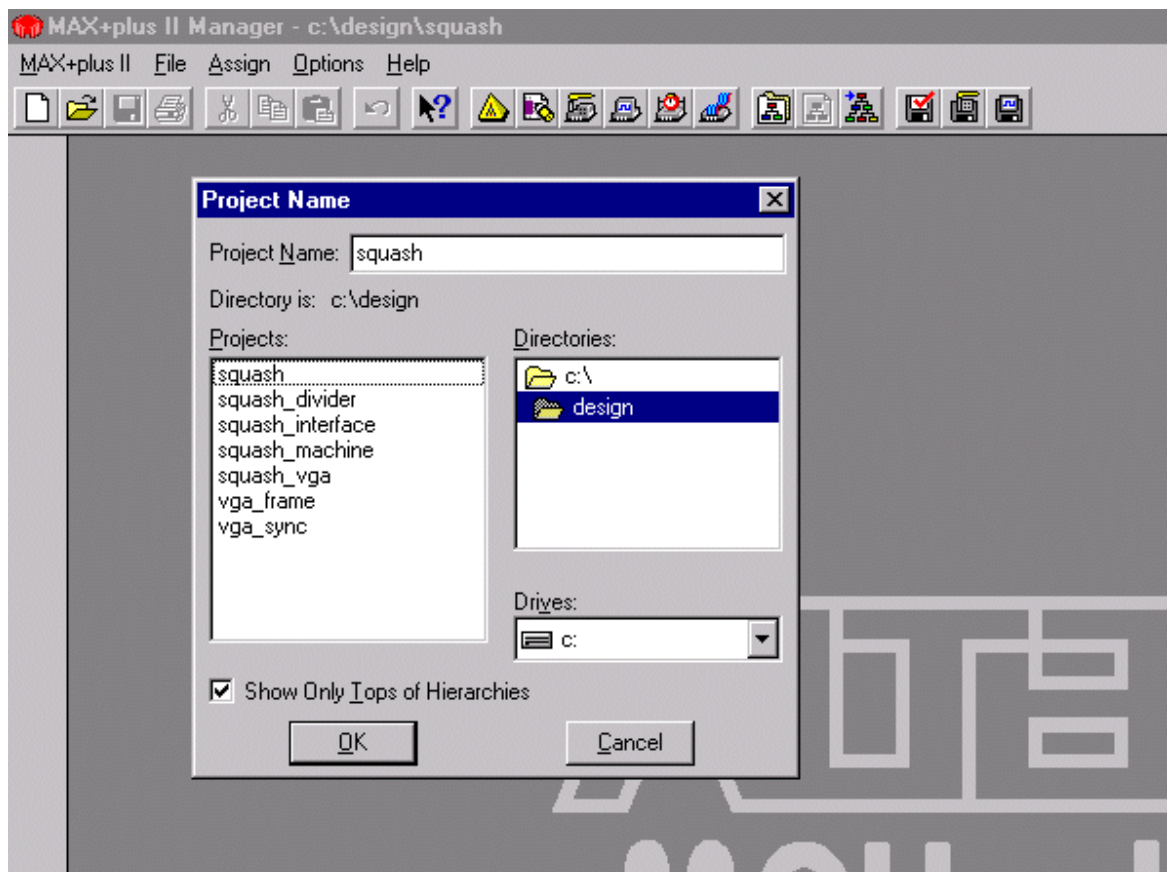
MAX+plus II Manager - c:\design\squash

MAX+plus II File Assign Options Help

Project Name

Project Name: squash

Directory is: c:\design

Projects:

squash
squash_divider
squash_interface
squash_machine
squash_vga
vga_frame
vga_sync

Directories:

c:\
design

Drives:

c:

Show Only Tops of Hierarchies

OK

Cancel